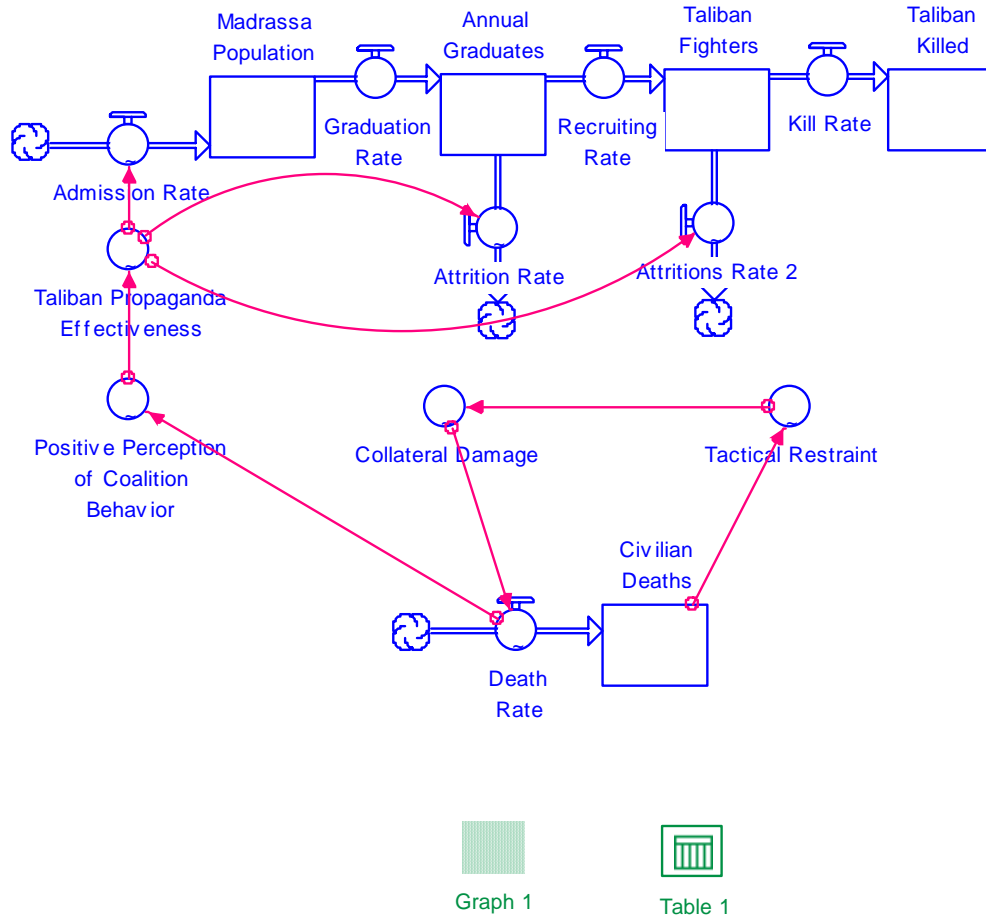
Madrassa Population

Annual Graduates

Taliban Fighters

Taliban Killed

Graduation Rate

Recruiting Rate

Kill Rate

Admission Rate

Attrition Rate

Attritions Rate 2

Taliban Propaganda Effectiveness

Positive Perception of Coalition Behavior

Collateral Damage

Tactical Restraint

Civilian Deaths

Death Rate

Graph 1

Table 1